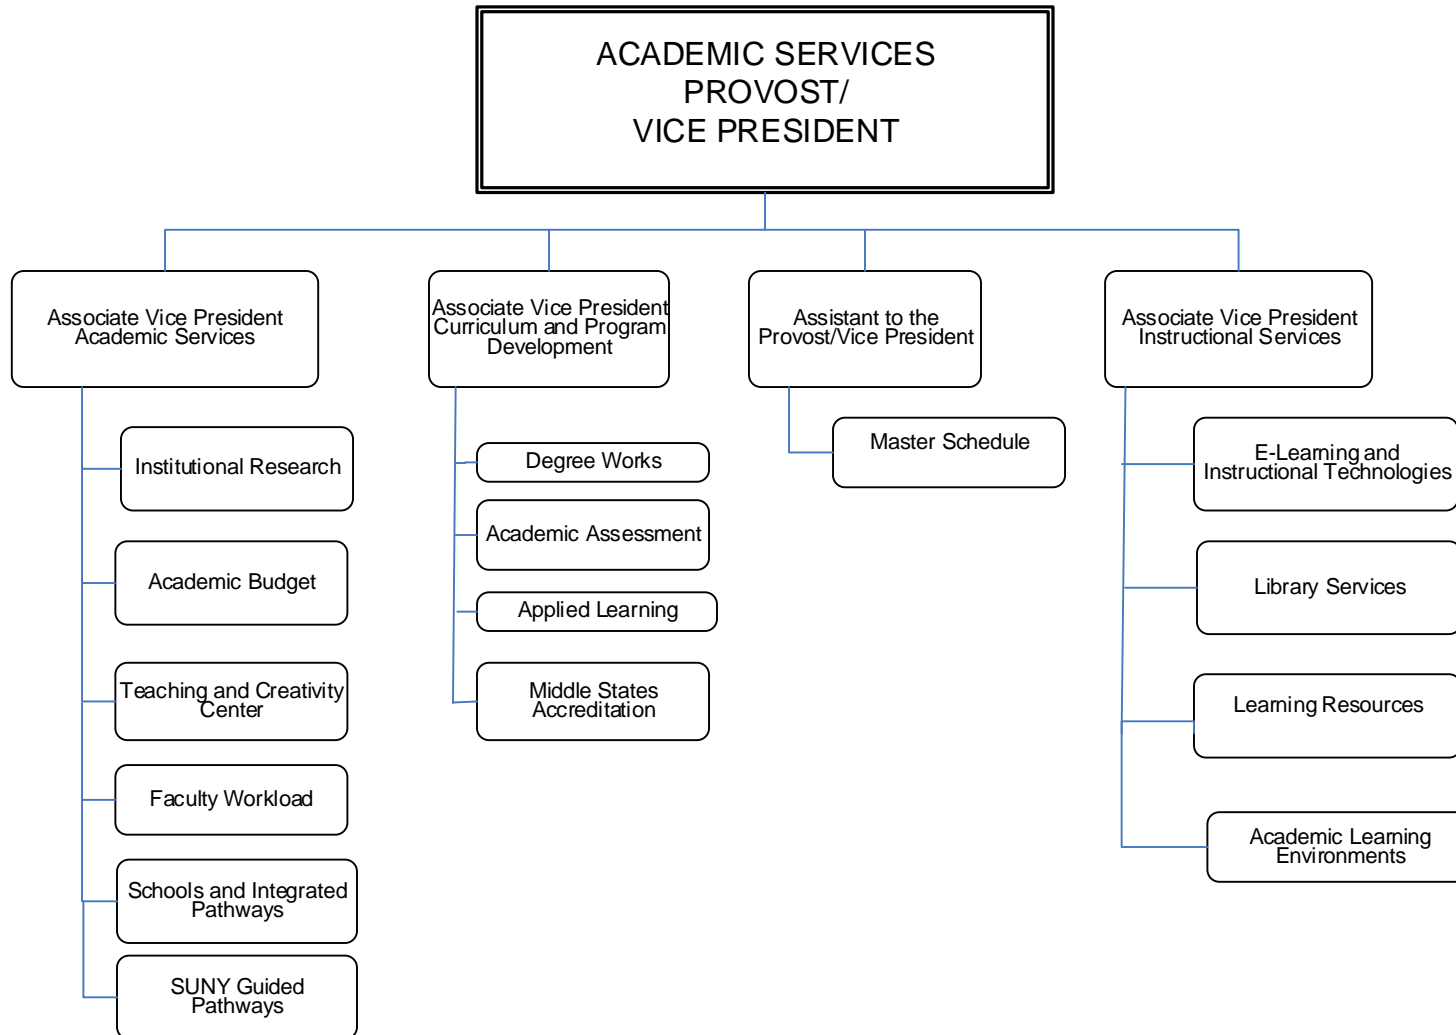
ACADEMIC SERVICES
PROVOST/
VICE PRESIDENT

Associate Vice President
Academic Services

Institutional Research

Academic Budget

Teaching and Creativity Center

Faculty Workload

Schools and Integrated Pathways

SUNY Guided Pathways

Associate Vice President
Curriculum and Program Development

Degree Works

Academic Assessment

Applied Learning

Middle States Accreditation

Assistant to the Provost/Vice President

Master Schedule

Associate Vice President
Instructional Services

E-Learning and Instructional Technologies

Library Services

Learning Resources

Academic Learning Environments